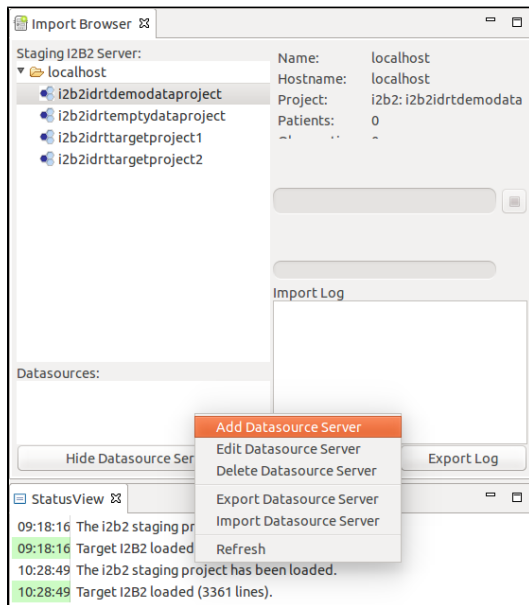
Import Browser ☒

Staging I2B2 Server:
localhost
i2b2idrtdemodataproject
i2b2idrtemptydataproject
i2b2idrttargetproject1
i2b2idrttargetproject2

| Name: | localhost |
|---|---|
| Hostname: | localhost |
| Project: | i2b2: i2b2idrtdemodata |
| Patients: | 0 |

Import Log

Datasources:

Hide Datasource Ser

Export Log

Add Datasource Server
Edit Datasource Server
Delete Datasource Server
Export Datasource Server
Import Datasource Server
Refresh

StatusView ☒

09:18:16 The i2b2 staging pr
09:18:16 Target I2B2 loaded
10:28:49 The i2b2 staging project has been loaded.
10:28:49 Target I2B2 loaded (3361 lines).